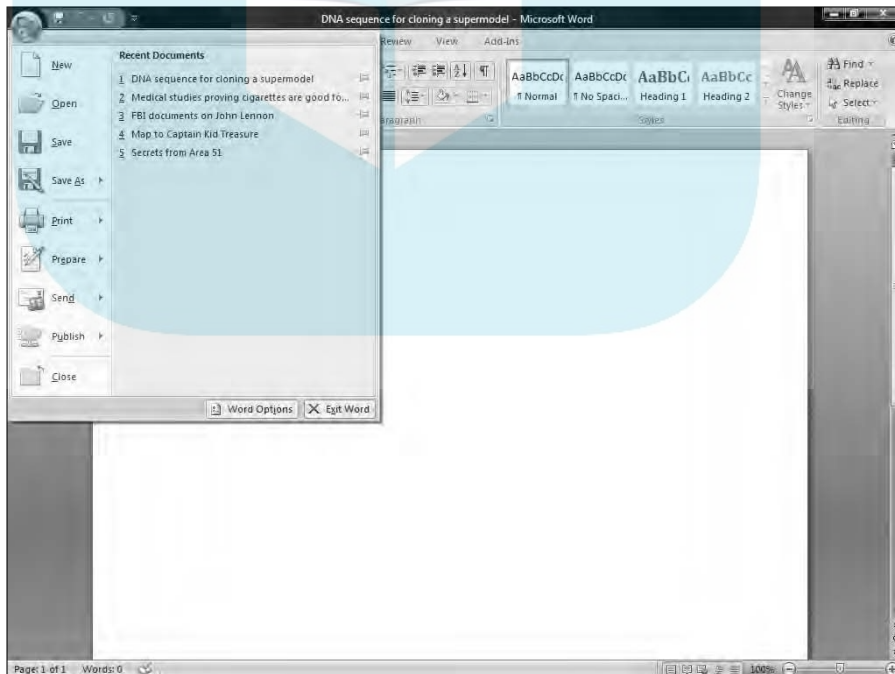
DNA sequence for cloning a supermodel - Microsoft Word

Review View Add-Ins

New
Open
Save
Save As
Print
Prepare
Send
Publish
Close

Recent Documents
1 DNA sequence for cloning a supermodel
2 Medical studies proving cigarettes are good fo...
3 FBI documents on John Lennon
4 Map to Captain Kid Treasure
5 Secrets from Area 51

Word Options
Exit Word

Paragraph

AaBbCcDc ¶ Normal
AaBbCcDc ¶ No Spaci...
AaBbC Heading 1
AaBbCc Heading 2
Change Styles
Styles

Find
Replace
Select
Editing

Page: 1 of 1 Words: 0

100%